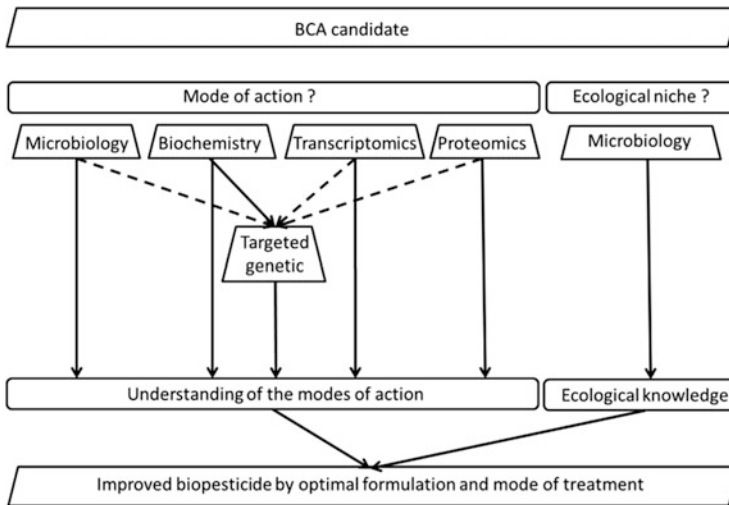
BCA candidate

Mode of action ?

Ecological niche ?

Microbiology

Biochemistry

Transcriptomics

Proteomics

Microbiology

Targeted genetic

Understanding of the modes of action

Ecological knowledge

Improved biopesticide by optimal formulation and mode of treatment